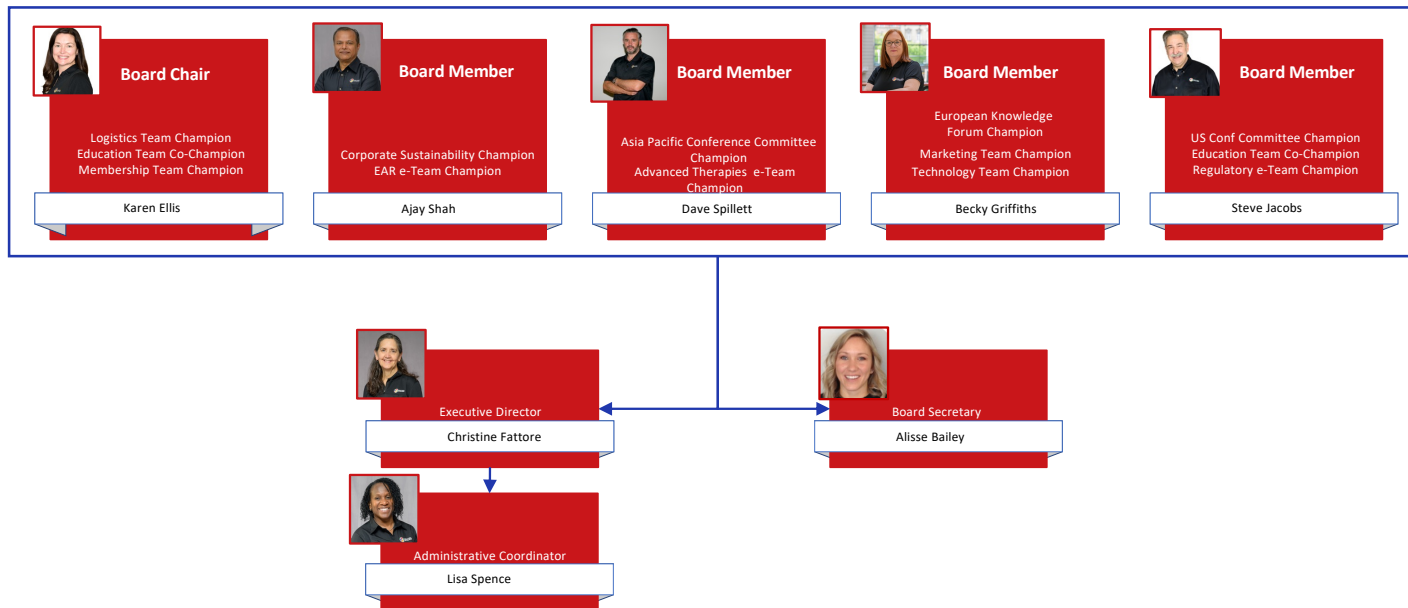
Board Chair

Logistics Team Champion
Education Team Co-Champion
Membership Team Champion

Karen Ellis

Board Member

Corporate Sustainability Champion
EAR e-Team Champion

Ajay Shah

Board Member

Asia Pacific Conference Committee Champion
Advanced Therapies e-Team Champion

Dave Spillett

Board Member

European Knowledge Forum Champion
Marketing Team Champion
Technology Team Champion

Becky Griffiths

Board Member

US Conf Committee Champion
Education Team Co-Champion
Regulatory e-Team Champion

Steve Jacobs

Executive Director
Christine Fattore

Board Secretary
Alisse Bailey

Administrative Coordinator
Lisa Spence